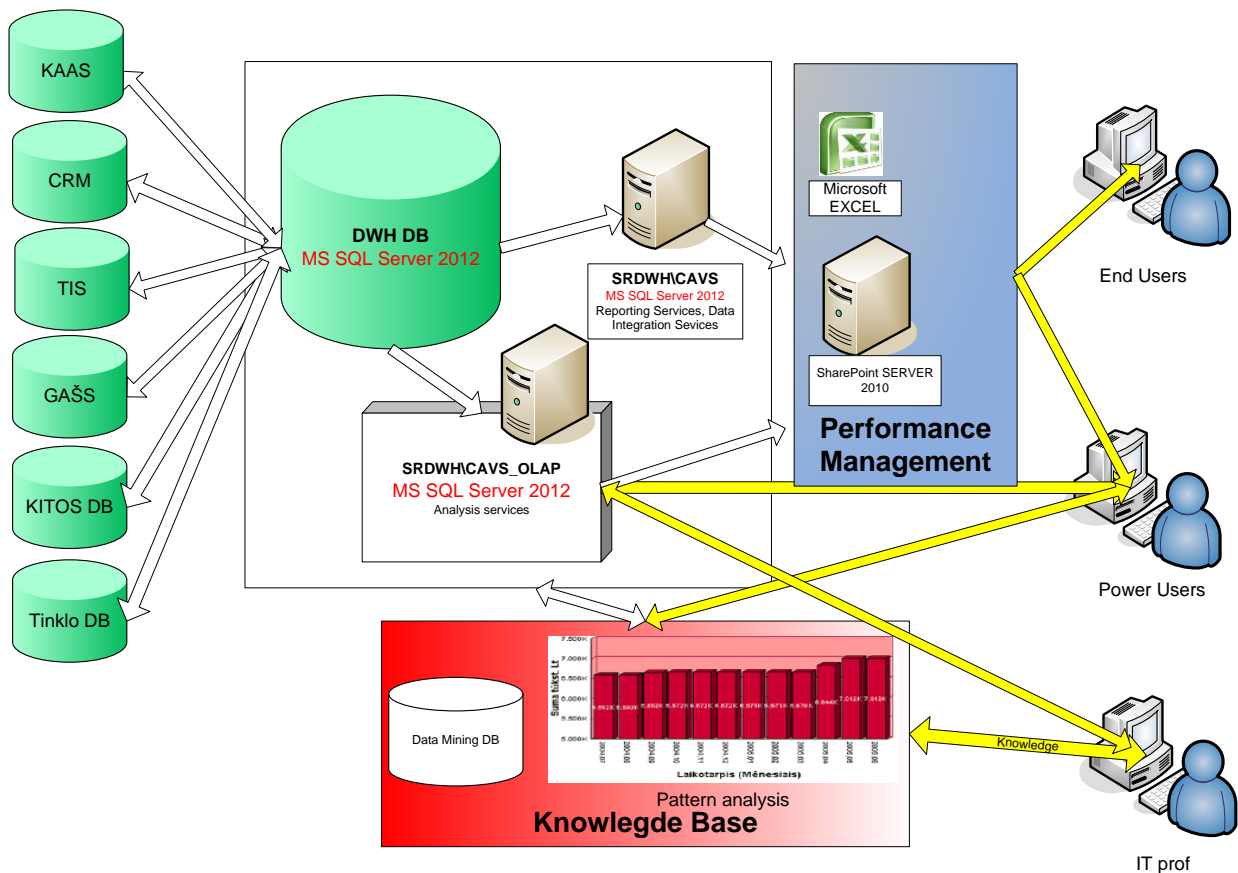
KAAS

CRM

TIS

GAŠS

KITOS DB

Tinklo DB

DWH DB
MS SQL Server 2012

SRDWH\CAVS
MS SQL Server 2012
Reporting Services, Data Integration Sevices

SRDWH\CAVS_OLAP
MS SQL Server 2012
Analysis services

Microsoft EXCEL

SharePoint SERVER 2010

Performance Management

End Users

Power Users

IT prof

Knowledge

Data Mining DB

7.500K
7.000K
6.500K
6.000K
5.500K
5.000K

Suma tūkst. Lt

Laikotarpis (Mėnesiais)

Pattern analysis

Knowlegde Base